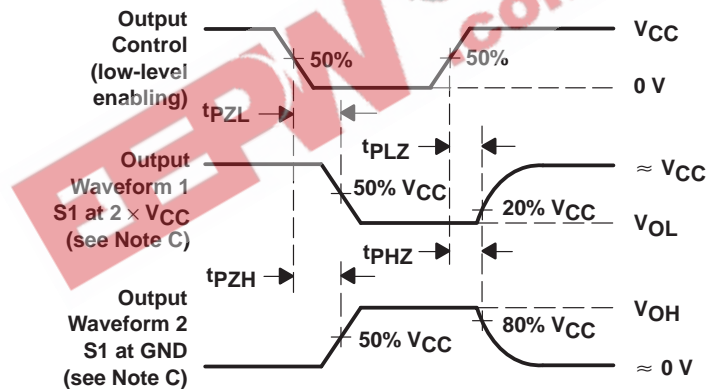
Output Control (low-level enabling)

50%

50%

$V_{CC}$

0 V

$t_{PZL}$

$t_{PLZ}$

Output Waveform 1 S1 at $2 \times V_{CC}$ (see Note C)

50% $V_{CC}$

20% $V_{CC}$

$\approx V_{CC}$

$V_{OL}$

$t_{PZH}$

$t_{PHZ}$

Output Waveform 2 S1 at GND (see Note C)

50% $V_{CC}$

80% $V_{CC}$

$V_{OH}$

$\approx 0$ V

EPW .com